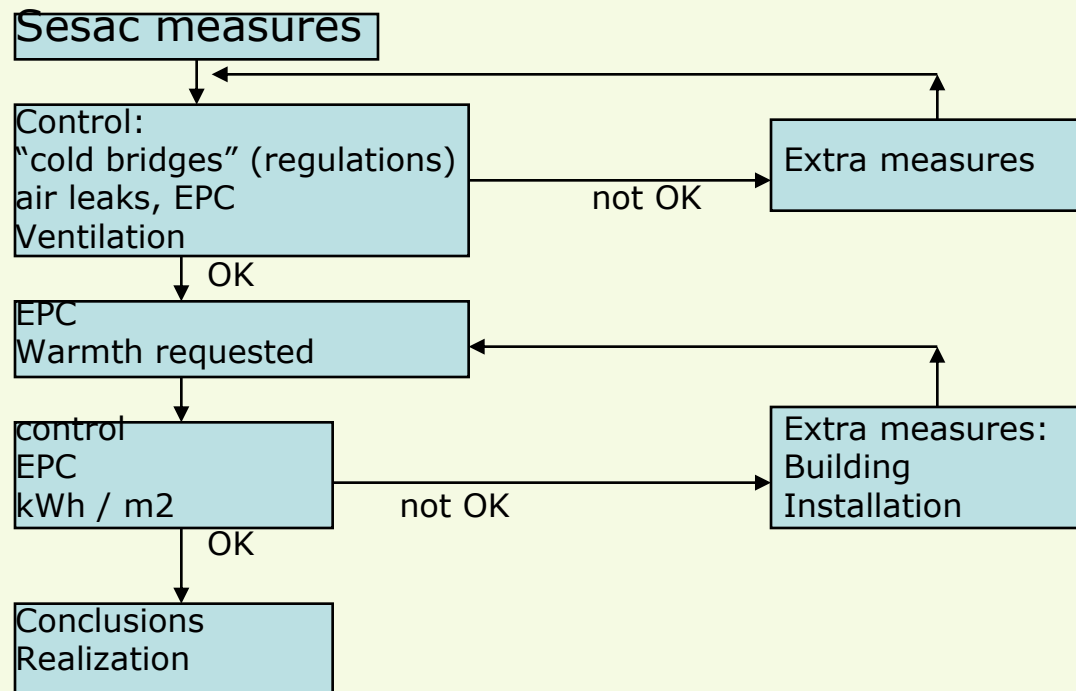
Sesac measures

Control:
“cold bridges” (regulations)
air leaks, EPC
Ventilation

not OK

Extra measures

OK

EPC
Warmth requested

control
EPC
kWh / m2

not OK

Extra measures:
Building
Installation

OK

Conclusions
Realization